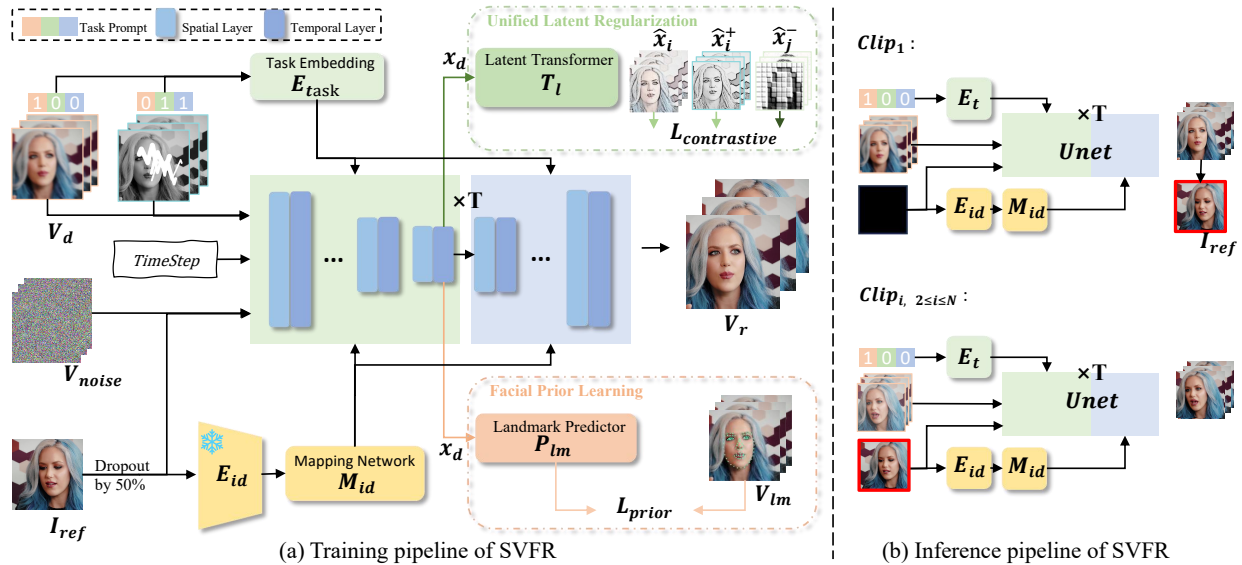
Task Prompt Spatial Layer Temporal Layer

Unified Latent Regularization

$x_d$

Latent Transformer $T_l$

$\hat{x}_i$ $\hat{x}_i^+$ $\hat{x}_j^-$

$L_{contrastive}$

Task Embedding $E_{task}$

1 0 0

0 1 1

$V_d$

TimeStep

×T

...

...

$V_r$

$V_{noise}$

Facial Prior Learning

Landmark Predictor $P_{lm}$

$x_d$

$L_{prior}$

$V_{lm}$

$I_{ref}$

Dropout by 50%

$E_{id}$

Mapping Network $M_{id}$

(a) Training pipeline of SVFR

$Clip_1$ :

1 0 0

$E_t$

×T

Unet

$E_{id}$ $M_{id}$

$I_{ref}$

$Clip_{i,\ 2\leq i\leq N}$ :

1 0 0

$E_t$

×T

Unet

$E_{id}$ $M_{id}$

(b) Inference pipeline of SVFR